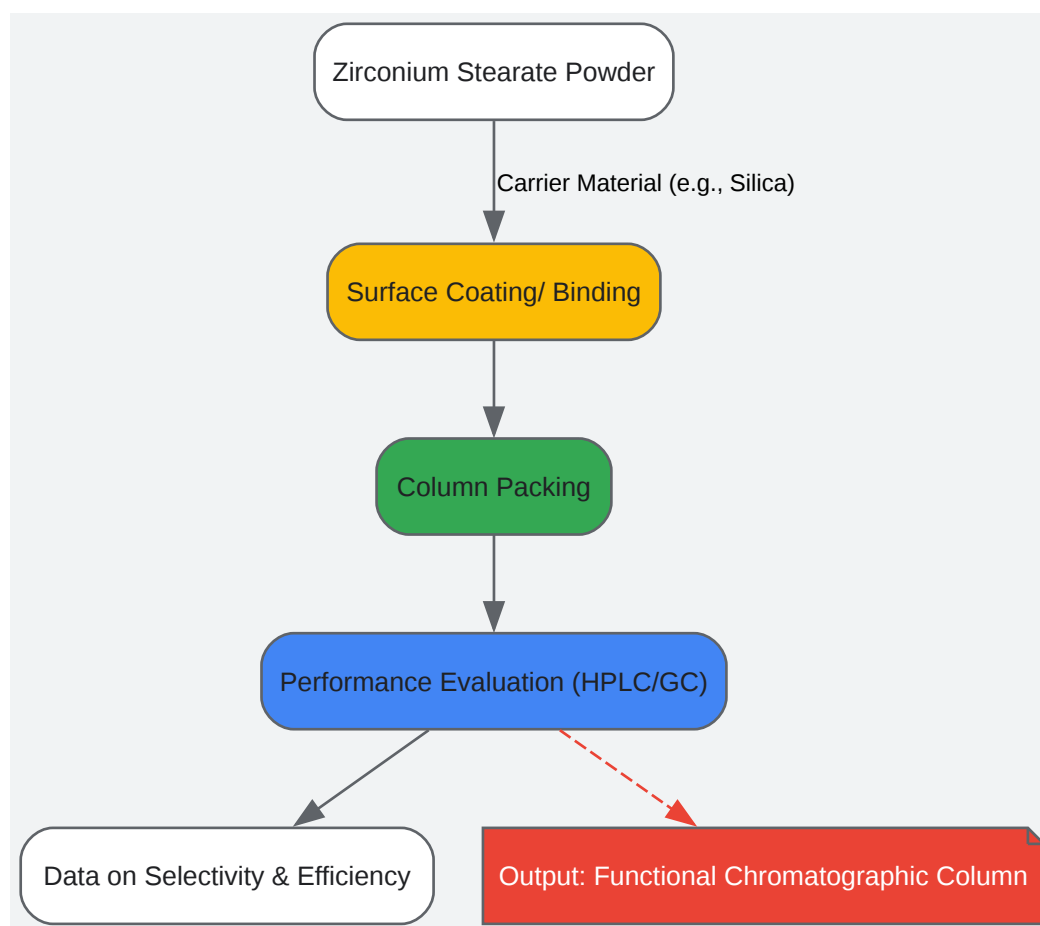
Zirconium Stearate Powder

Carrier Material (e.g., Silica)

Surface Coating/ Binding

Column Packing

Performance Evaluation (HPLC/GC)

Data on Selectivity & Efficiency

Output: Functional Chromatographic Column